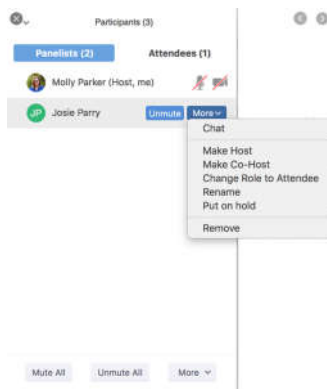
Participants (3)

Panelists (2)

Attendees (1)

Molly Parker (Host, me)

JP

Josie Parry

Unmute

More

Chat

Make Host

Make Co-Host

Change Role to Attendee

Rename

Put on hold

Remove

Mute All

Unmute All

More